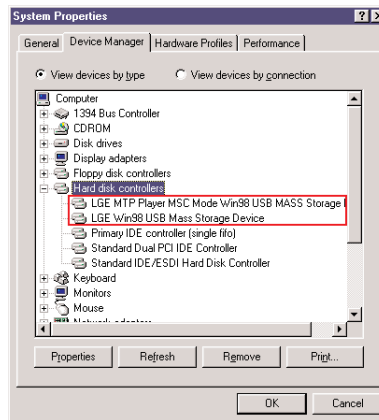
System Properties

? X

General | Device Manager | Hardware Profiles | Performance

View devices by type    View devices by connection

Computer
1394 Bus Controller
CDROM
Disk drives
Display adapters
Floppy disk controllers
Hard disk controllers
LGE MTP Player MSC Mode Win98 USB MASS Storage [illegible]
LGE Win98 USB Mass Storage Device
Primary IDE controller (single fifo)
Standard Dual PCI IDE Controller
Standard IDE/ESDI Hard Disk Controller
Keyboard
Monitors
Mouse
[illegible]

Properties | Refresh | Remove | Print...

OK | Cancel